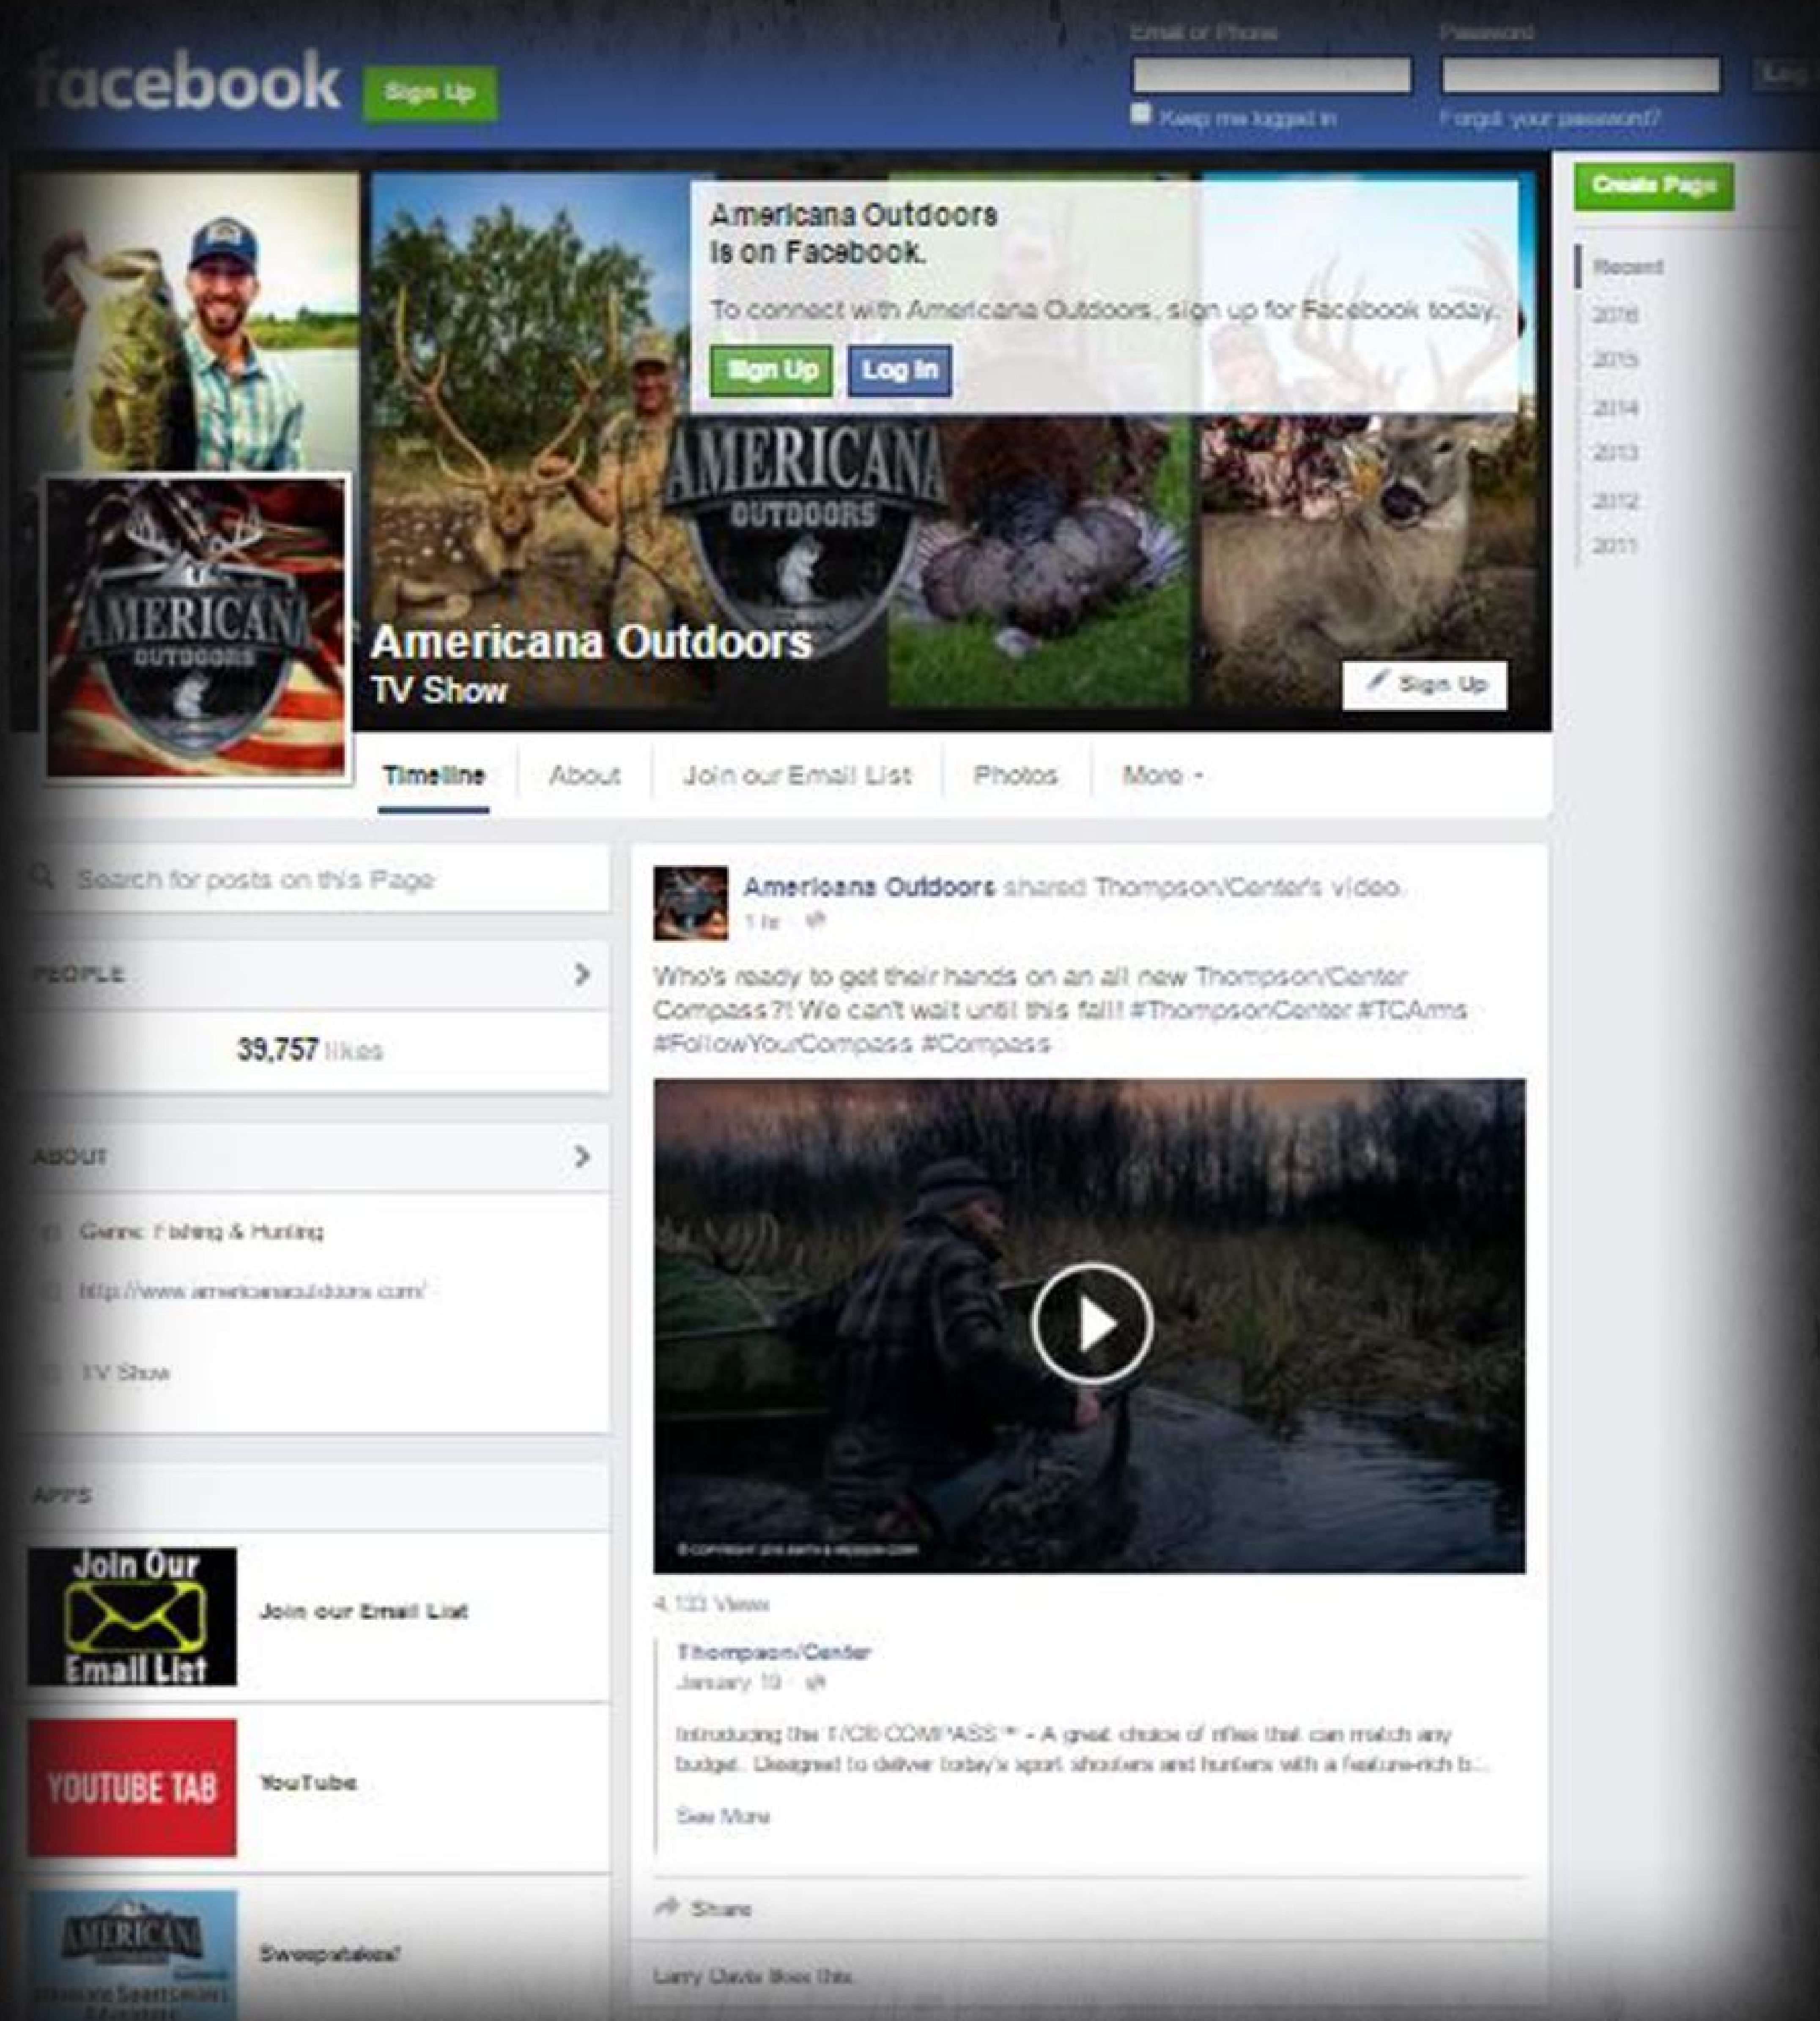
facebook Sign Up

Email or Phone
Password
Keep me logged in
Forgot your password?
Log

Create Page

Recent
2016
2015
2014
2013
2012
2011

Americana Outdoors
is on Facebook.

To connect with Americana Outdoors, sign up for Facebook today.

Sign Up Log In

AMERICANA OUTDOORS

Americana Outdoors
TV Show

Sign Up

Timeline About Join our Email List Photos More

Search for posts on this Page

PEOPLE

39,757 likes

ABOUT

Genre: Fishing & Hunting

http://www.americanaoutdoors.com/

TV Show

APPS

Join Our Email List
Join our Email List

YOUTUBE TAB
YouTube

AMERICANA
Sweepstakes!

Americana Outdoors shared Thompson/Center's video.
1 hr

Who's ready to get their hands on an all new Thompson/Center Compass?! We can't wait until this fall! #ThompsonCenter #TCArms #FollowYourCompass #Compass

4,133 Views

Thompson/Center
January 19

Introducing the T/C® COMPASS™ - A great choice of rifles that can match any budget. Designed to deliver today's sport shooters and hunters with a feature-rich b...

See More

Share

Larry Davis likes this.